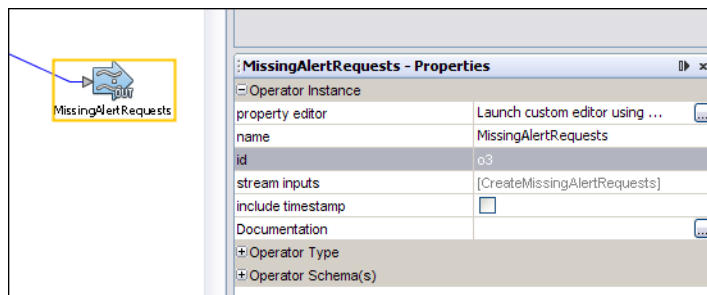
OUT
MissingAlertRequests

MissingAlertRequests - Properties

⊟ Operator Instance

| | |
|---|---|
| property editor | Launch custom editor using ... ... |
| name | MissingAlertRequests |
| id | o3 |
| stream inputs | [CreateMissingAlertRequests] |
| include timestamp | |
| Documentation | ... |

⊞ Operator Type
⊞ Operator Schema(s)